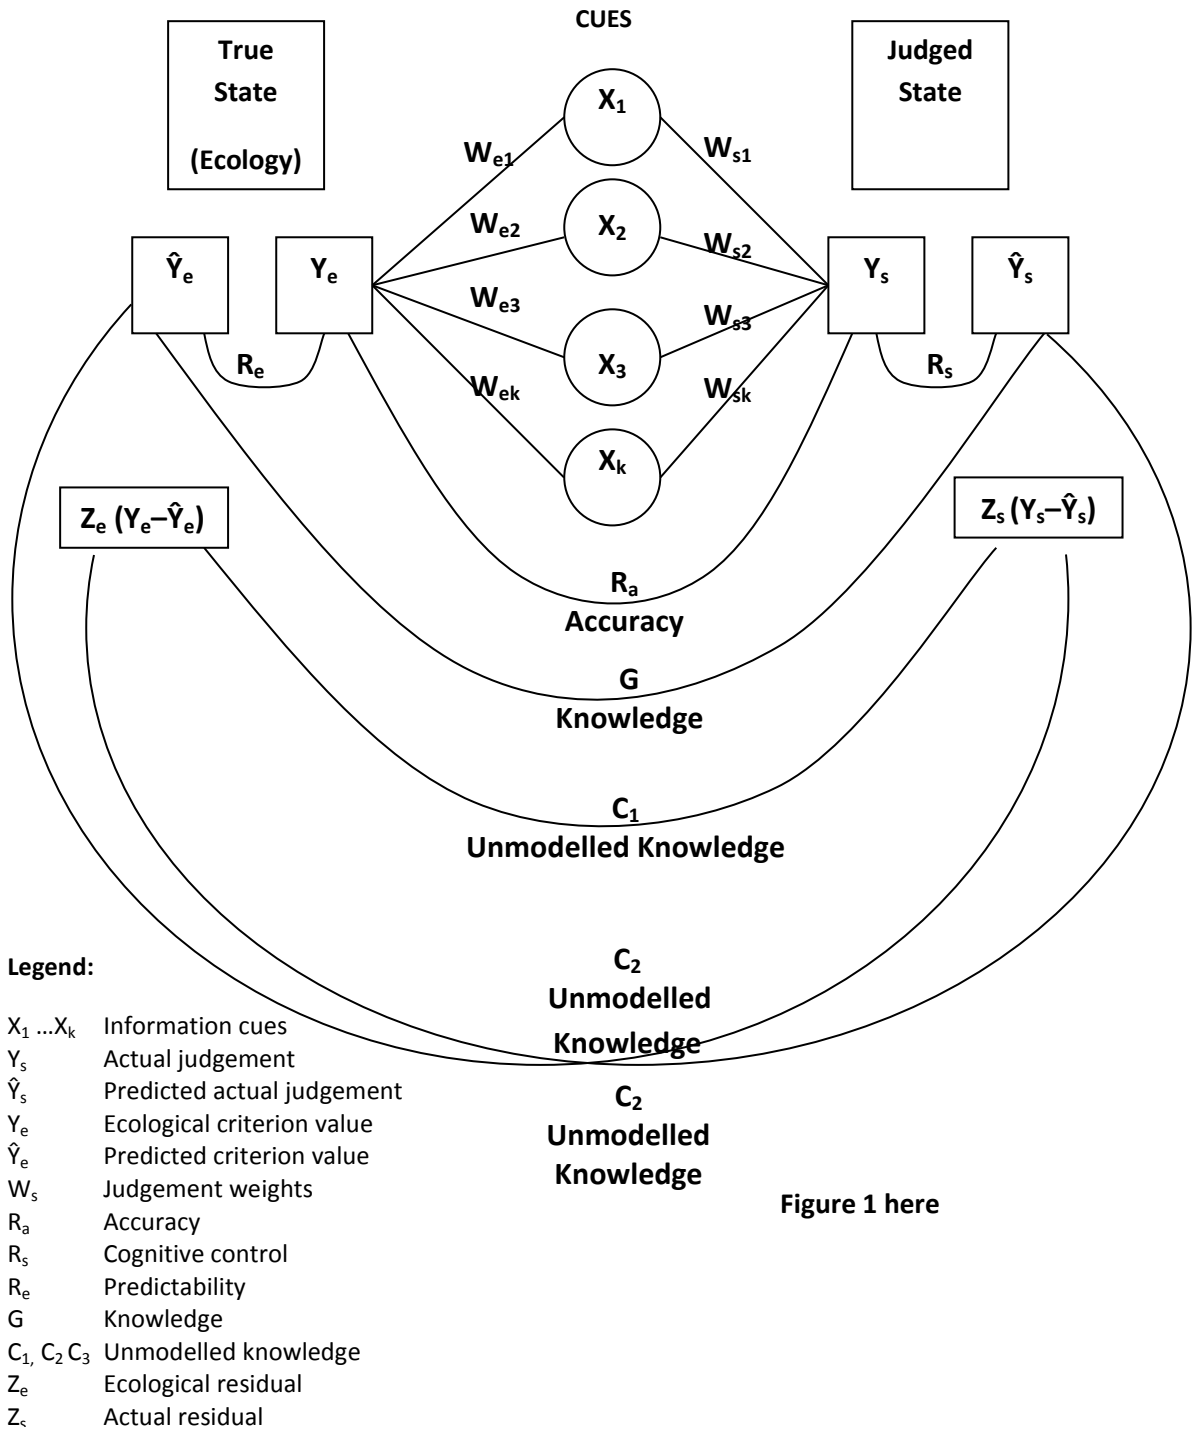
CUES

True State (Ecology)

Judged State

$X_1$

$X_2$

$X_3$

$X_k$

$W_{e1}$

$W_{e2}$

$W_{e3}$

$W_{ek}$

$W_{s1}$

$W_{s2}$

$W_{s3}$

$W_{sk}$

$\hat{Y}_e$

$Y_e$

$Y_s$

$\hat{Y}_s$

$R_e$

$R_s$

$Z_e$ $(Y_e – \hat{Y}_e)$

$Z_s$ $(Y_s – \hat{Y}_s)$

$R_a$
Accuracy

G
Knowledge

$C_1$
Unmodelled Knowledge

$C_2$
Unmodelled Knowledge

$C_2$
Unmodelled Knowledge

Figure 1 here

Legend:

| | |
|---|---|
| $X_1$ …$X_k$ | Information cues |
| $Y_s$ | Actual judgement |
| $\hat{Y}_s$ | Predicted actual judgement |
| $Y_e$ | Ecological criterion value |
| $\hat{Y}_e$ | Predicted criterion value |
| $W_s$ | Judgement weights |
| $R_a$ | Accuracy |
| $R_s$ | Cognitive control |
| $R_e$ | Predictability |
| G | Knowledge |
| $C_1$, $C_2$ $C_3$ | Unmodelled knowledge |
| $Z_e$ | Ecological residual |
| $Z_s$ | Actual residual |